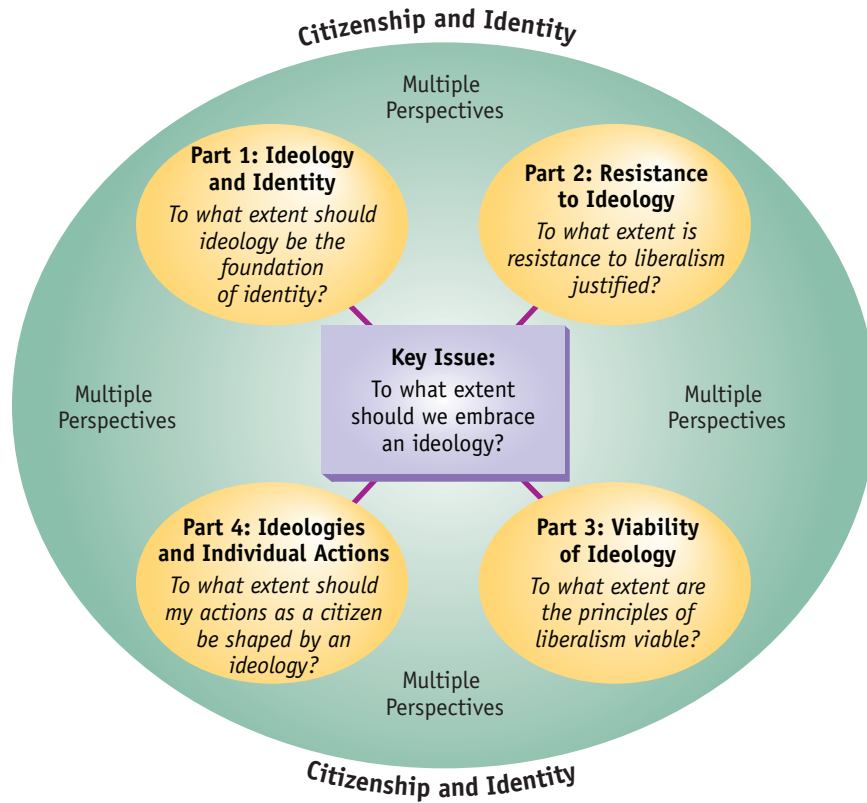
Citizenship and Identity

Multiple Perspectives

Part 1: Ideology and Identity
To what extent should ideology be the foundation of identity?

Part 2: Resistance to Ideology
To what extent is resistance to liberalism justified?

Multiple Perspectives

Key Issue:
To what extent should we embrace an ideology?

Multiple Perspectives

Part 4: Ideologies and Individual Actions
To what extent should my actions as a citizen be shaped by an ideology?

Part 3: Viability of Ideology
To what extent are the principles of liberalism viable?

Multiple Perspectives

Citizenship and Identity